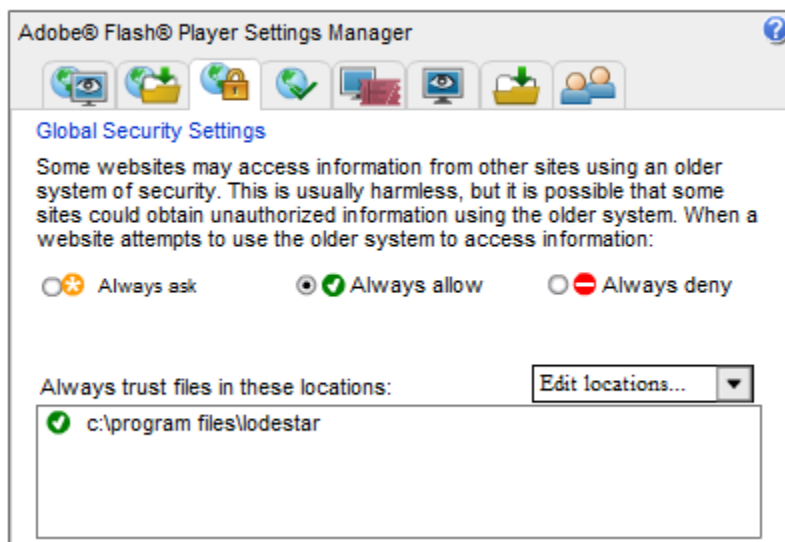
Adobe® Flash® Player Settings Manager

Global Security Settings

Some websites may access information from other sites using an older system of security. This is usually harmless, but it is possible that some sites could obtain unauthorized information using the older system. When a website attempts to use the older system to access information:

Always ask

Always allow

Always deny

Always trust files in these locations:

Edit locations...

c:\program files\lodestar